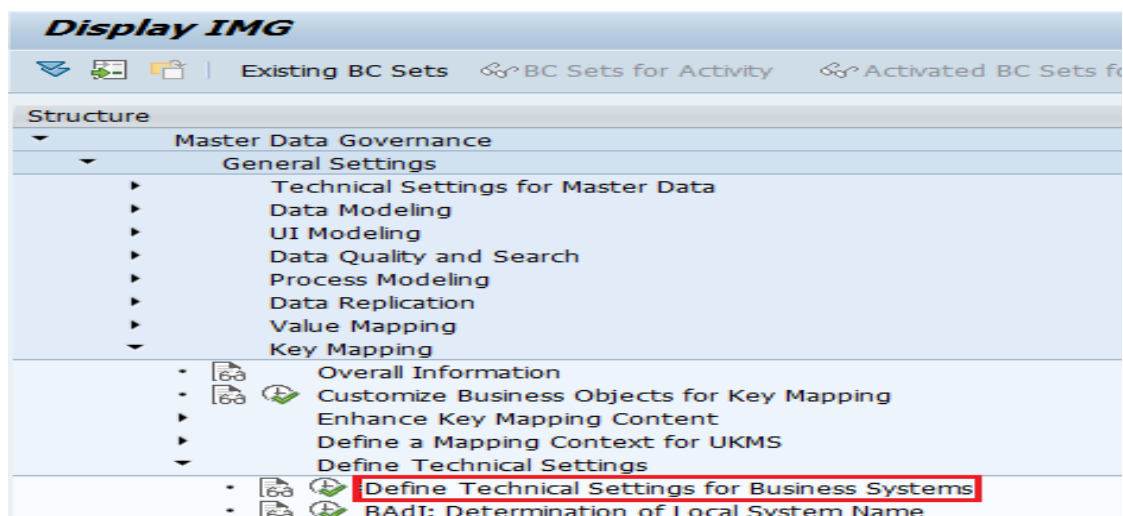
Display IMG

Existing BC Sets BC Sets for Activity Activated BC Sets f

Structure
Master Data Governance
General Settings
Technical Settings for Master Data
Data Modeling
UI Modeling
Data Quality and Search
Process Modeling
Data Replication
Value Mapping
Key Mapping
Overall Information
Customize Business Objects for Key Mapping
Enhance Key Mapping Content
Define a Mapping Context for UKMS
Define Technical Settings
Define Technical Settings for Business Systems
BAdI: Determination of Local System Name